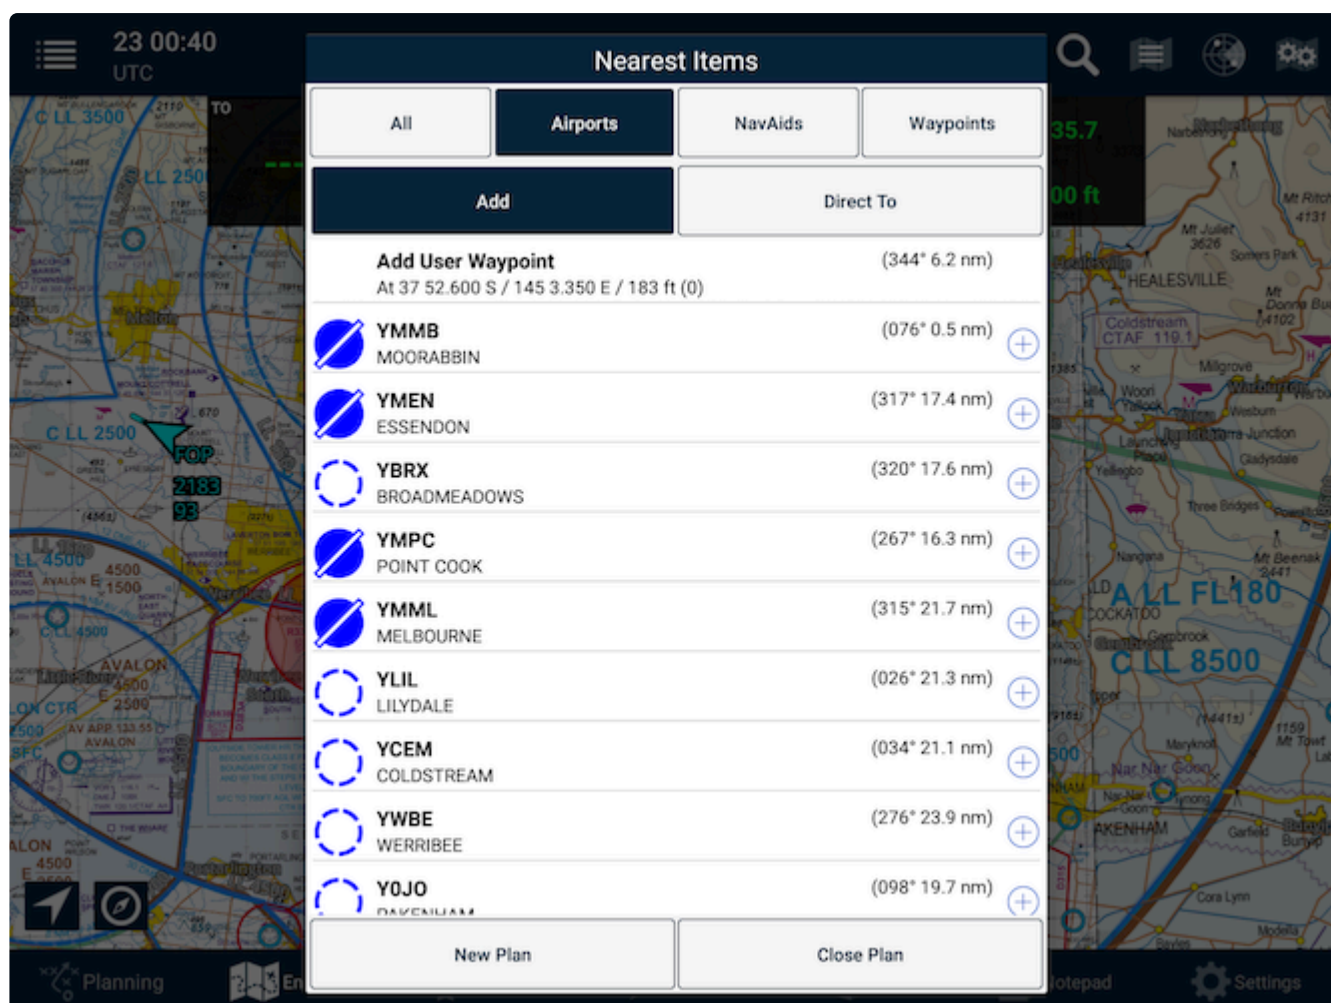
23 00:40
UTC

Nearest Items

All | Airports | NavAids | Waypoints

Add | Direct To

Add User Waypoint (344° 6.2 nm)
At 37 52.600 S / 145 3.350 E / 183 ft (0)

YMMB (076° 0.5 nm)
MOORABBIN

YMEN (317° 17.4 nm)
ESSENDON

YBRX (320° 17.6 nm)
BROADMEADOWS

YMPC (267° 16.3 nm)
POINT COOK

YMML (315° 21.7 nm)
MELBOURNE

YLIL (026° 21.3 nm)
LILYDALE

YCEM (034° 21.1 nm)
COLDSTREAM

YWBE (276° 23.9 nm)
WERRIBEE

Y0JO (098° 19.7 nm)
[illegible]

New Plan | Close Plan

C LL 3500
C LL 2500
C LL 2500
TO
35.7
00 ft
HEALESVILLE
Coldstream CTAF 119.1
A LL FL180
C LL 8500
C LL 4500
AVALON
4500
1500
2500
FOP
2183
93
COCKATOO
PAKENHAM
Planning
Notepad
Settings